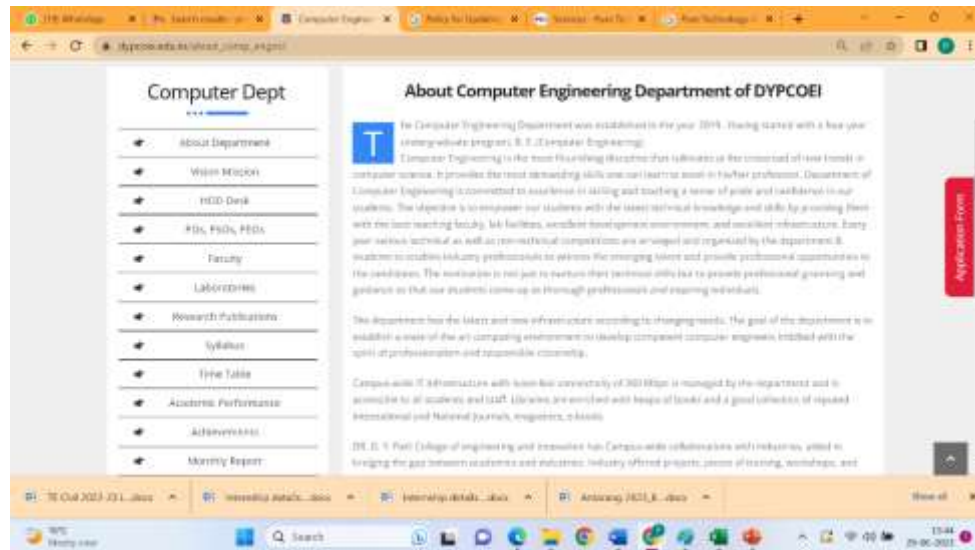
Computer Dept

About Department

Vision Mission

HOD Desk

POs, PSOs, PEOs

Faculty

Laboratories

Research Publications

Syllabus

Time Table

Academic Performance

Achievements

Monthly Report

About Computer Engineering Department of DYPCOEI

The Computer Engineering Department was established in the year 2019. Having started with a four year undergraduate program, B. E. (Computer Engineering).

Computer Engineering is the most flourishing discipline that cultivates at the crossroad of new trends in computer science. It provides the most demanding skills one can learn or excel in his/her profession. Department of Computer Engineering is committed to excellence in skilling and teaching a sense of pride and confidence in our students. The objective is to empower our students with the latest technical knowledge and skills by providing them with the best teaching faculty, lab facilities, excellent development environment, and excellent infrastructure. Every year various technical as well as non-technical competitions are arranged and organized by the department & students to enable industry professionals to witness the emerging talent and provide professional opportunities to the candidates. The motivation is not just to nurture their technical skills but to provide professional grooming and guidance so that our students come up as thorough professionals and inspiring individuals.

The department has the latest and new infrastructure according to changing needs. The goal of the department is to establish a state of the art computing environment to develop competent computer engineers imbibed with the spirit of professionalism and responsible citizenship.

Campus-wide IT infrastructure with leased-line connectivity of 300 Mbps is managed by the department and is accessible to all students and staff. Libraries are enriched with heaps of books and a good collection of reputed International and National journals, magazines, e-books.

DR. D. Y. Patil College of engineering and Innovation has Campus-wide collaborations with industries, aimed to bridging the gap between academics and industries. Industry offered projects, pieces of training, workshops, and

Application Form

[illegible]

Show all

Q Search